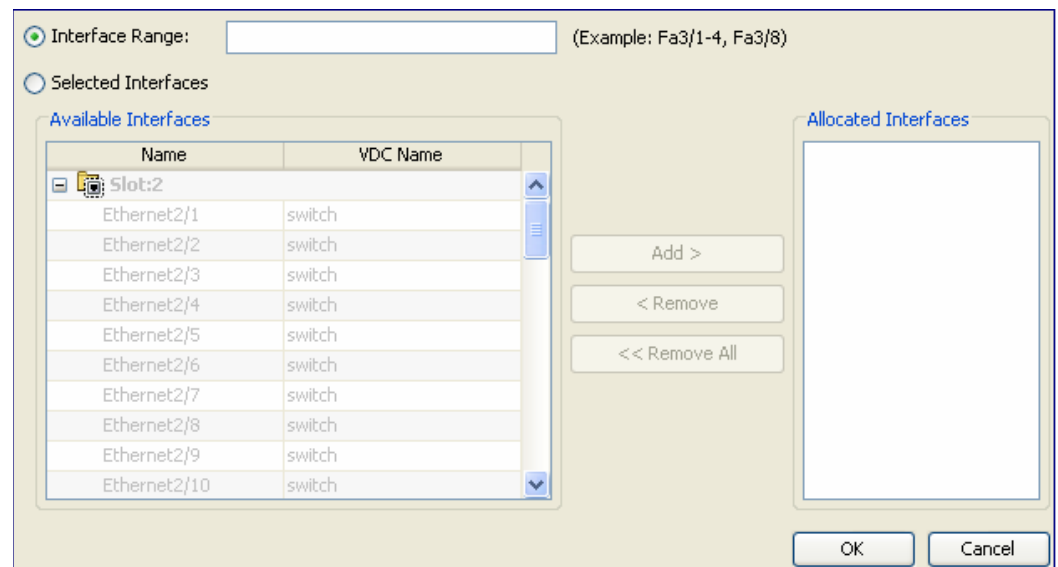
Interface Range: (Example: Fa3/1-4, Fa3/8)

Selected Interfaces

Available Interfaces

| Name | VDC Name |
|---|---|
| Slot:2 | |
| Ethernet2/1 | switch |
| Ethernet2/2 | switch |
| Ethernet2/3 | switch |
| Ethernet2/4 | switch |
| Ethernet2/5 | switch |
| Ethernet2/6 | switch |
| Ethernet2/7 | switch |
| Ethernet2/8 | switch |
| Ethernet2/9 | switch |
| Ethernet2/10 | switch |

Add >

< Remove

<< Remove All

Allocated Interfaces

OK

Cancel